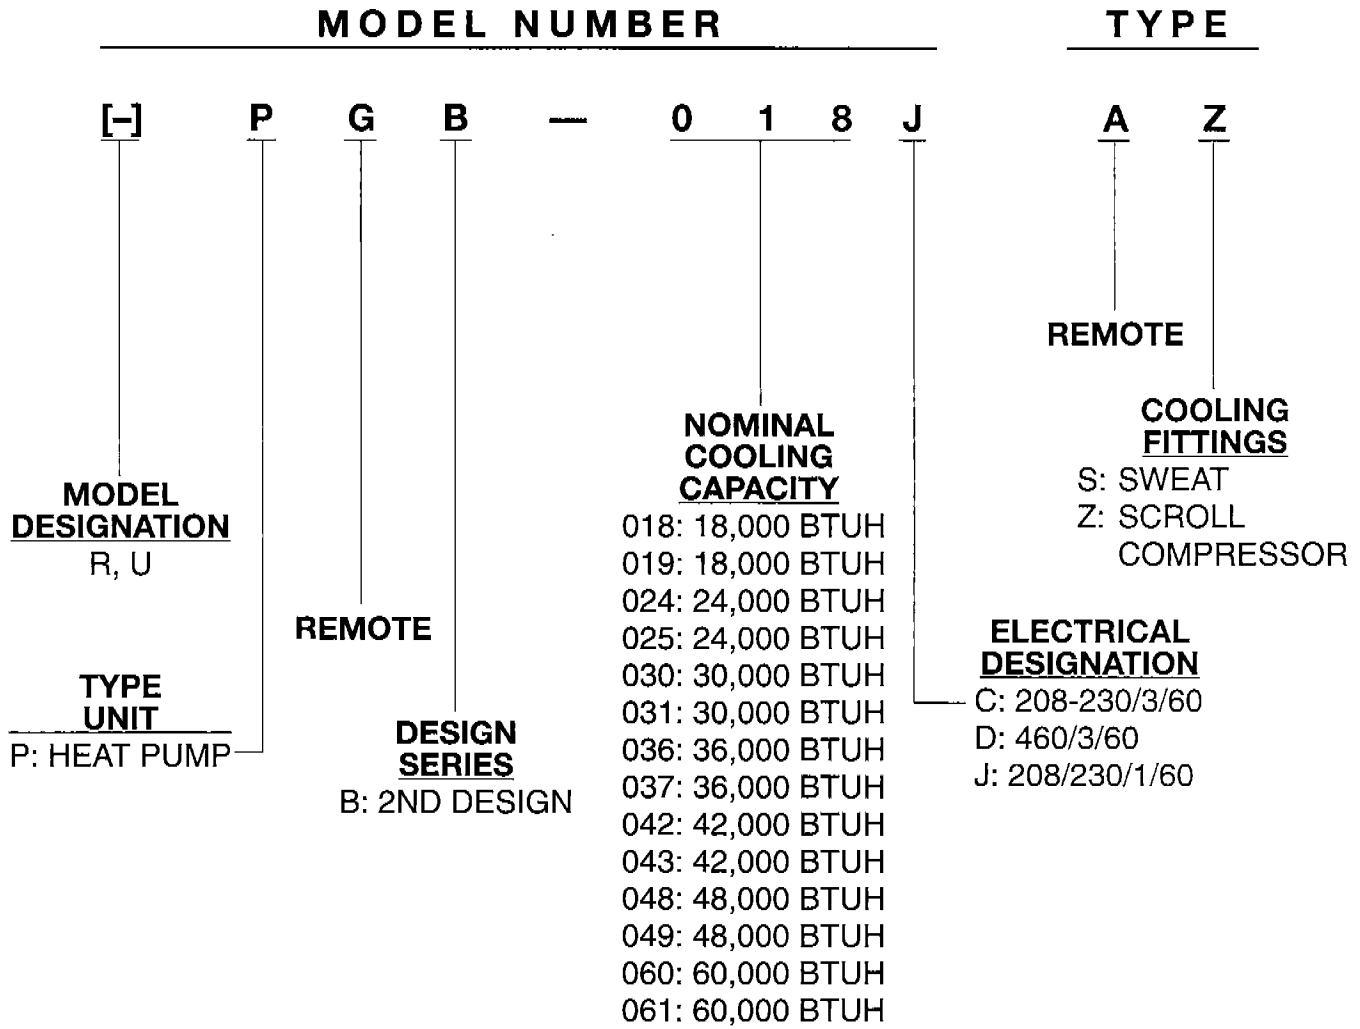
MODEL NUMBER

TYPE

[–] P G B — 0 1 8 J

A Z

REMOTE

COOLING FITTINGS
S: SWEAT
Z: SCROLL COMPRESSOR

NOMINAL COOLING CAPACITY
018: 18,000 BTUH
019: 18,000 BTUH
024: 24,000 BTUH
025: 24,000 BTUH
030: 30,000 BTUH
031: 30,000 BTUH
036: 36,000 BTUH
037: 36,000 BTUH
042: 42,000 BTUH
043: 42,000 BTUH
048: 48,000 BTUH
049: 48,000 BTUH
060: 60,000 BTUH
061: 60,000 BTUH

MODEL DESIGNATION
R, U

REMOTE

ELECTRICAL DESIGNATION
C: 208-230/3/60
D: 460/3/60
J: 208/230/1/60

TYPE UNIT
P: HEAT PUMP

DESIGN SERIES
B: 2ND DESIGN